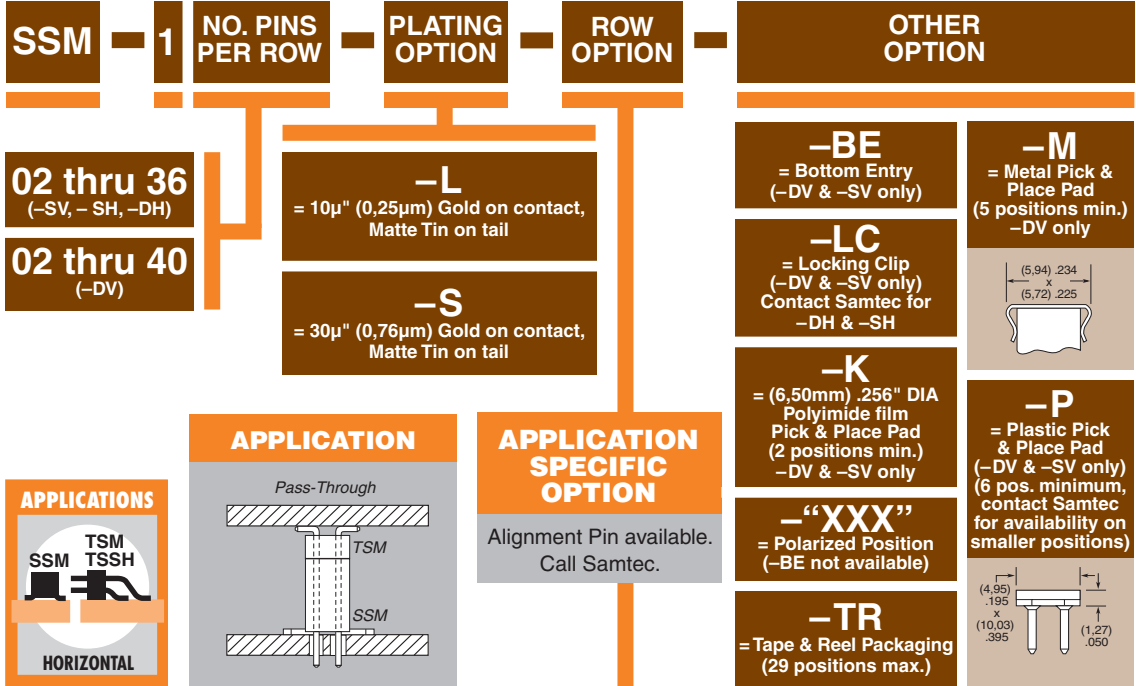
SSM – 1 – NO. PINS PER ROW – PLATING OPTION – ROW OPTION – OTHER OPTION

02 thru 36
(–SV, – SH, –DH)

02 thru 40
(–DV)

–L
= 10µ" (0,25µm) Gold on contact, Matte Tin on tail

–S
= 30µ" (0,76µm) Gold on contact, Matte Tin on tail

–BE
= Bottom Entry
(–DV & –SV only)

–LC
= Locking Clip
(–DV & –SV only)
Contact Samtec for –DH & –SH

–K
= (6,50mm) .256" DIA
Polyimide film
Pick & Place Pad
(2 positions min.)
–DV & –SV only

–"XXX"
= Polarized Position
(–BE not available)

–TR
= Tape & Reel Packaging
(29 positions max.)

–M
= Metal Pick & Place Pad
(5 positions min.)
–DV only

(5,94) .234
x
(5,72) .225

–P
= Plastic Pick & Place Pad
(–DV & –SV only)
(6 pos. minimum, contact Samtec for availability on smaller positions)

(4,95)
.195
x
(10,03)
.395

(1,27)
.050

APPLICATION

Pass-Through

TSM

SSM

APPLICATION SPECIFIC OPTION

Alignment Pin available. Call Samtec.

APPLICATIONS

SSM

TSM
TSSH

HORIZONTAL